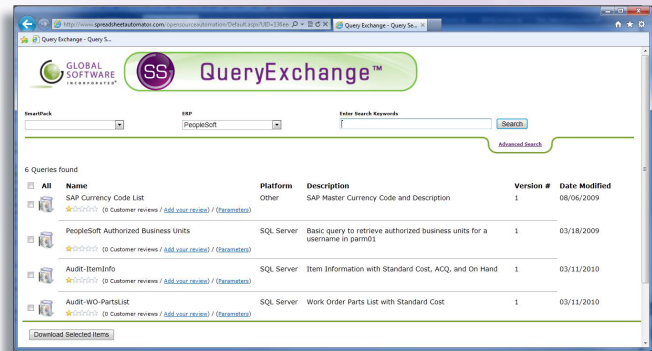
http://www.spreadsheetautomator.com/opensourceautomation/Default.aspx?UID=136e
Query Exchange - Query Se...
Query Exchange - Query S...

GLOBAL SOFTWARE INCORPORATED

SS QueryExchange™

SmartPack
ERP
PeopleSoft
Enter Search Keywords
Search
Advanced Search

6 Queries found

| All | Name | Platform | Description | Version # | Date Modified |
|---|---|---|---|---|---|
| | SAP Currency Code List (0 Customer reviews / Add your review) / (Parameters) | Other | SAP Master Currency Code and Description | 1 | 08/06/2009 |
| | PeopleSoft Authorized Business Units (0 Customer reviews / Add your review) / (Parameters) | SQL Server | Basic query to retrieve authorized business units for a username in parm01 | 1 | 03/18/2009 |
| | Audit-ItemInfo (0 Customer reviews / Add your review) / (Parameters) | SQL Server | Item Information with Standard Cost, ACQ, and On Hand | 1 | 03/11/2010 |
| | Audit-WO-PartsList (0 Customer reviews / Add your review) / (Parameters) | SQL Server | Work Order Parts List with Standard Cost | 1 | 03/11/2010 |

Download Selected Items